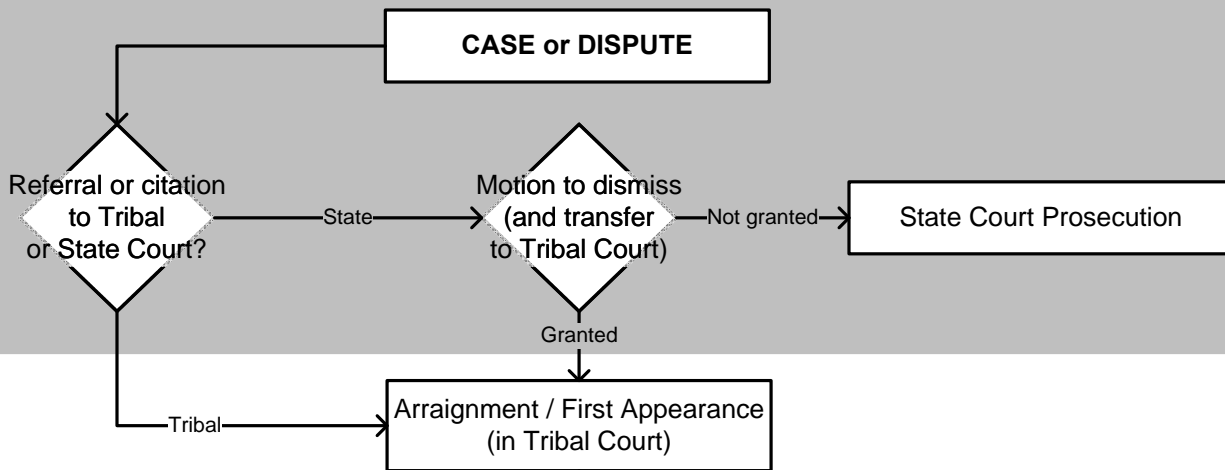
CASE or DISPUTE

Referral or citation to Tribal or State Court?

State

Motion to dismiss (and transfer to Tribal Court)

Not granted

State Court Prosecution

Granted

Tribal

Arraignment / First Appearance (in Tribal Court)